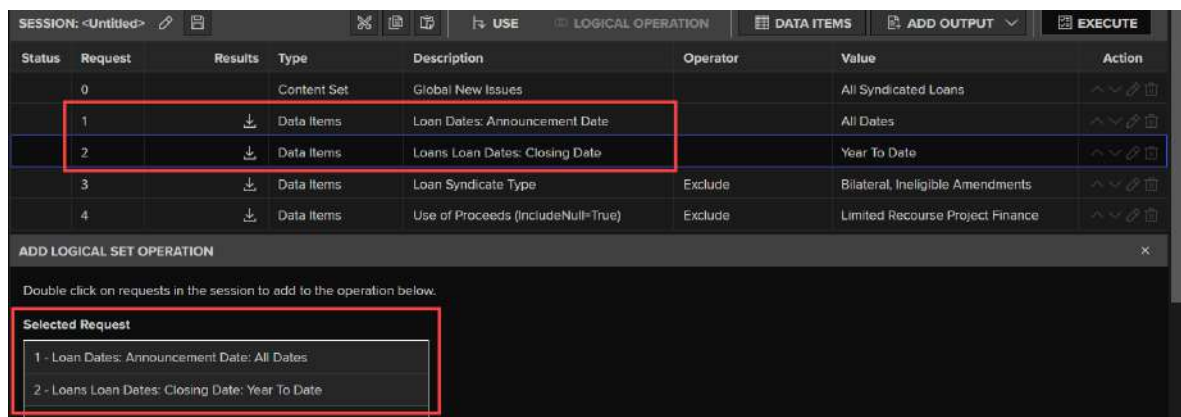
SESSION: <Untitled>

USE | LOGICAL OPERATION | DATA ITEMS | ADD OUTPUT | EXECUTE

| Status | Request | Results | Type | Description | Operator | Value | Action |
|---|---|---|---|---|---|---|---|
| | 0 | | Content Set | Global New Issues | | All Syndicated Loans | |
| | 1 | | Data Items | Loan Dates: Announcement Date | | All Dates | |
| | 2 | | Data Items | Loans Loan Dates: Closing Date | | Year To Date | |
| | 3 | | Data Items | Loan Syndicate Type | Exclude | Bilateral, Ineligible Amendments | |
| | 4 | | Data Items | Use of Proceeds (IncludeNull=True) | Exclude | Limited Recourse Project Finance | |

ADD LOGICAL SET OPERATION

×

Double click on requests in the session to add to the operation below.

Selected Request

1 - Loan Dates: Announcement Date: All Dates

2 - Loans Loan Dates: Closing Date: Year To Date